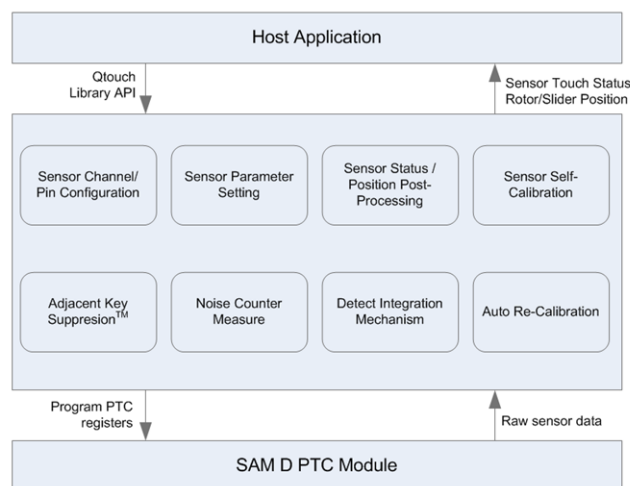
Host Application

Qtouch Library API

Sensor Touch Status Rotor/Slider Position

Sensor Channel/ Pin Configuration

Sensor Parameter Setting

Sensor Status / Position Post-Processing

Sensor Self-Calibration

Adjacent Key Suppresion$^{TM}$

Noise Counter Measure

Detect Integration Mechanism

Auto Re-Calibration

Program PTC registers

Raw sensor data

SAM D PTC Module